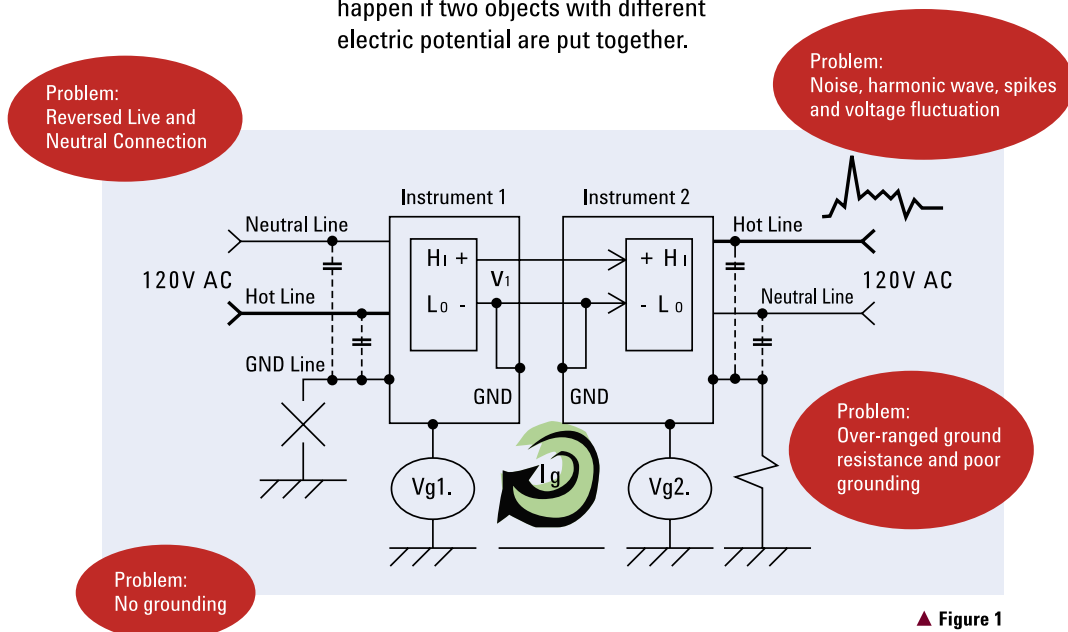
happen if two objects with different electric potential are put together.

Problem:
Reversed Live and Neutral Connection

Problem:
Noise, harmonic wave, spikes and voltage fluctuation

Instrument 1

Instrument 2

Neutral Line

Hot Line

120V AC

Hot Line

120V AC

Neutral Line

$H_I$ +

$L_O$ -

$V_1$

+ $H_I$

- $L_O$

GND Line

GND

GND

Problem:
Over-ranged ground resistance and poor grounding

Vg1.

$I_g$

Vg2.

Problem:
No grounding

▲ Figure 1